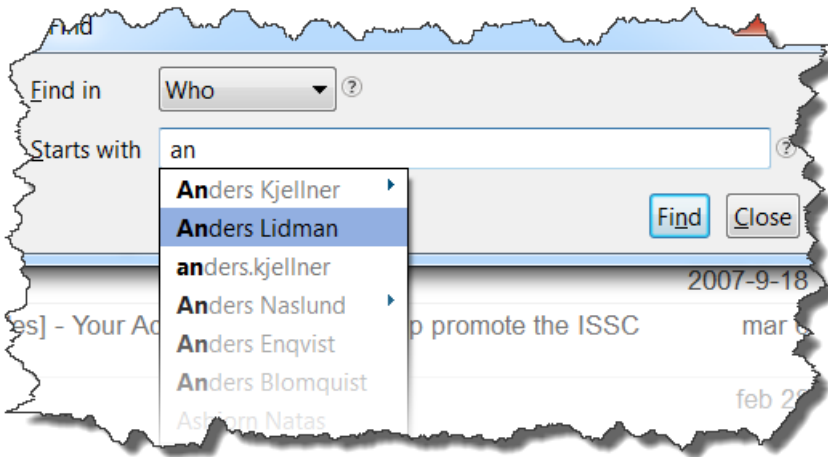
Find

Find in Who ?

Starts with an ?

Anders Kjellner
Anders Lidman
anders.kjellner
Anders Naslund
Anders Enqvist
Anders Blomquist
Asbjorn Natas

Find Close

2007-9-18

es] - Your Ac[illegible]p promote the ISSC

mar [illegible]

feb 2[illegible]